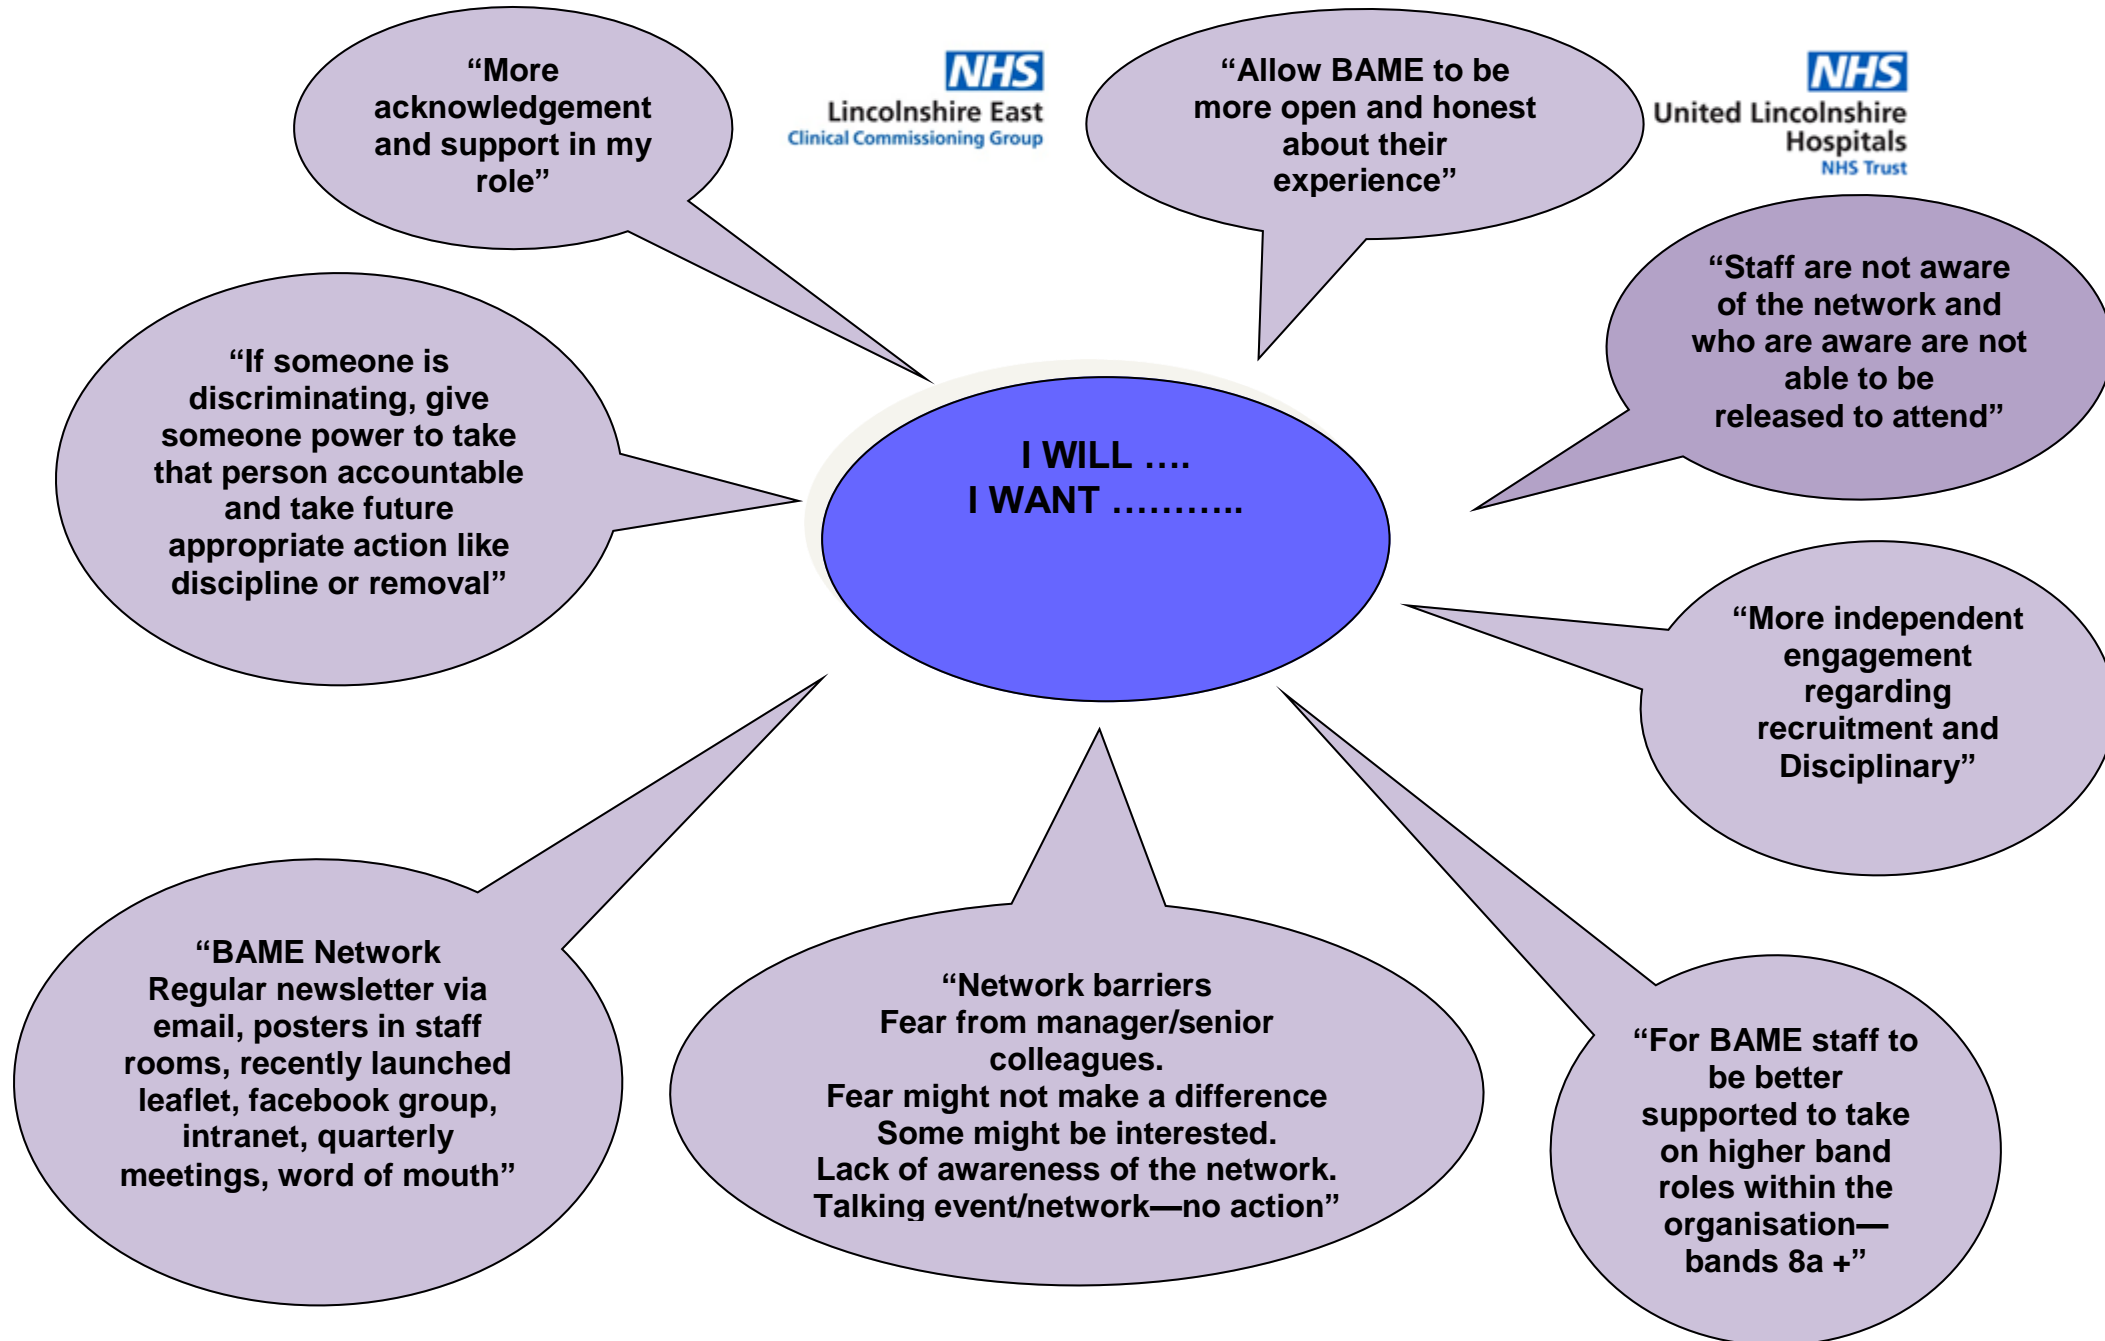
“More acknowledgement and support in my role”

NHS
Lincolnshire East
Clinical Commissioning Group

“Allow BAME to be more open and honest about their experience”

NHS
United Lincolnshire Hospitals
NHS Trust

“Staff are not aware of the network and who are aware are not able to be released to attend”

“If someone is discriminating, give someone power to take that person accountable and take future appropriate action like discipline or removal”

I WILL ….
I WANT ………..

“More independent engagement regarding recruitment and Disciplinary”

“BAME Network
Regular newsletter via email, posters in staff rooms, recently launched leaflet, facebook group, intranet, quarterly meetings, word of mouth”

“Network barriers
Fear from manager/senior colleagues.
Fear might not make a difference
Some might be interested.
Lack of awareness of the network.
Talking event/network—no action”

“For BAME staff to be better supported to take on higher band roles within the organisation—bands 8a +”